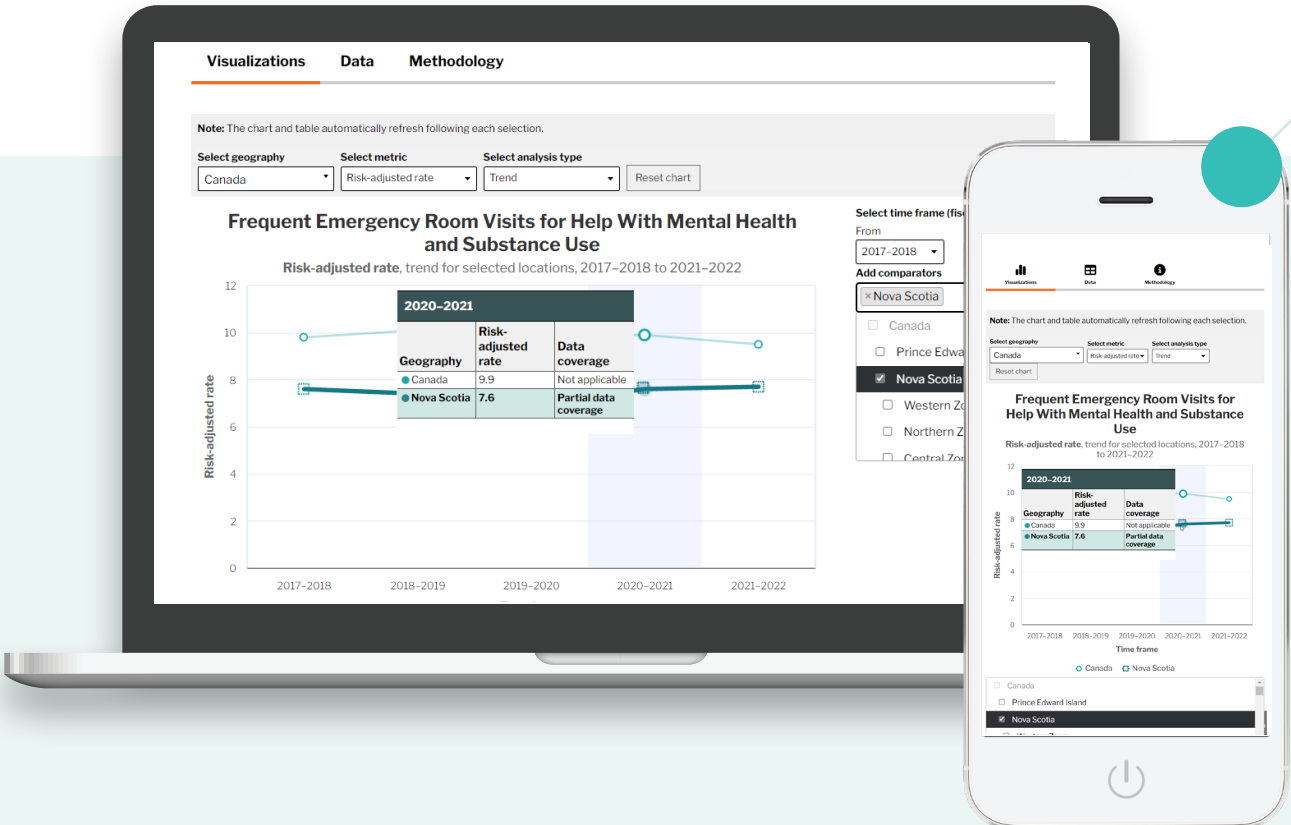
Visualizations Data Methodology

Note: The chart and table automatically refresh following each selection.

Select geography
Canada

Select metric
Risk-adjusted rate

Select analysis type
Trend

Reset chart

Frequent Emergency Room Visits for Help With Mental Health and Substance Use

Risk-adjusted rate, trend for selected locations, 2017–2018 to 2021–2022

| 2020–2021 | | |
|---|---|---|
| Geography | Risk-adjusted rate | Data coverage |
| Canada | 9.9 | Not applicable |
| Nova Scotia | 7.6 | Partial data coverage |

Risk-adjusted rate

12
10
8
6
4
2
0

2017–2018 2018–2019 2019–2020 2020–2021 2021–2022

Select time frame (fis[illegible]
From
2017–2018

Add comparators
× Nova Scotia

Canada
Prince Edwa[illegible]
Nova Scotia
Western Zo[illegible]
Northern Z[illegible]
Central Zo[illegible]

Visualizations Data Methodology

Note: The chart and table automatically refresh following each selection.

Select geography
Canada

Select metric
Risk-adjusted rate

Select analysis type
Trend

Reset chart

Frequent Emergency Room Visits for Help With Mental Health and Substance Use

Risk-adjusted rate, trend for selected locations, 2017–2018 to 2021–2022

| 2020–2021 | | |
|---|---|---|
| Geography | Risk-adjusted rate | Data coverage |
| Canada | 9.9 | Not applicable |
| Nova Scotia | 7.6 | Partial data coverage |

Risk-adjusted rate

12
10
8
6
4
2
0

2017–2018 2018–2019 2019–2020 2020–2021 2021–2022

Time frame

Canada Nova Scotia

Canada
Prince Edward Island
Nova Scotia
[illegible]